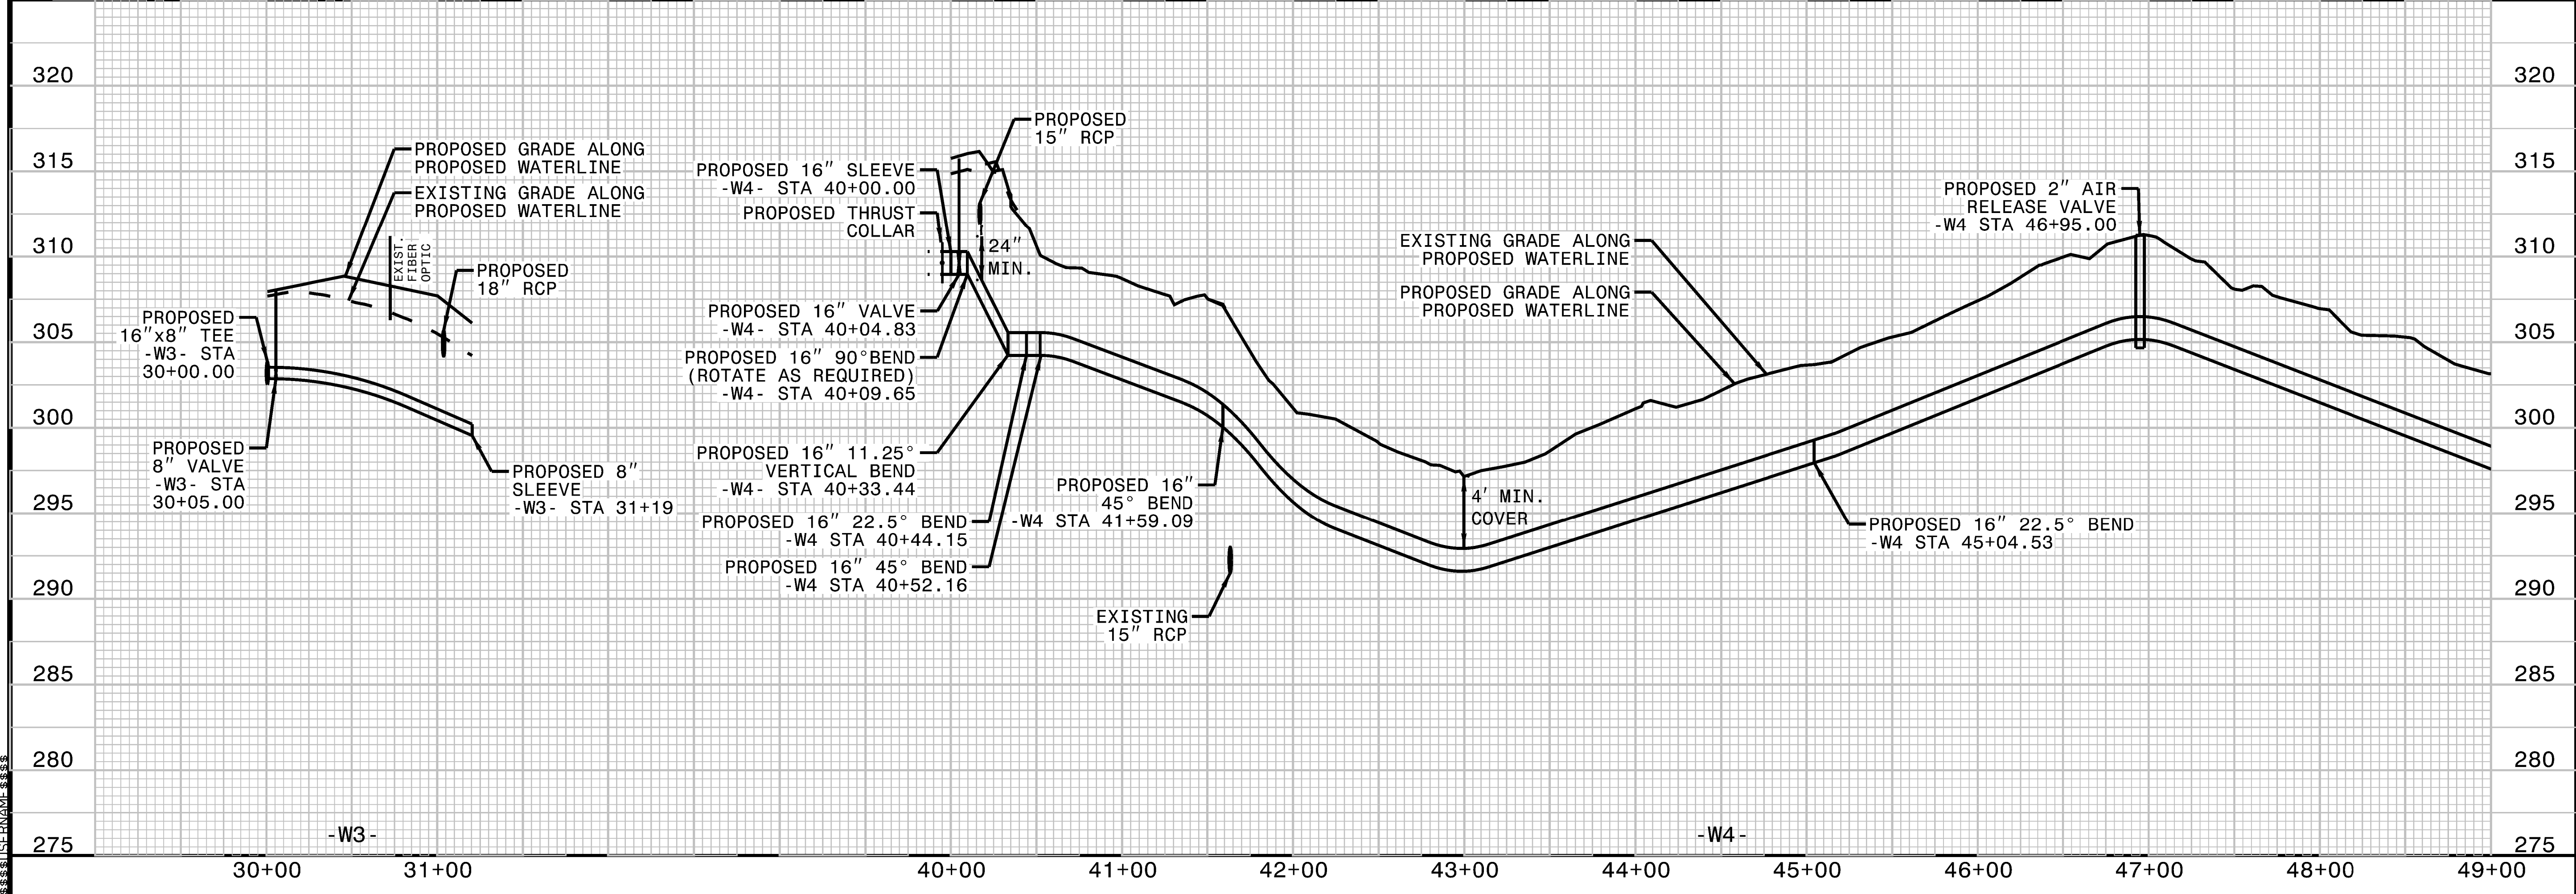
320
315
310
305
300
295
290
285
280
275

320
315
310
305
300
295
290
285
280
275

PROPOSED GRADE ALONG PROPOSED WATERLINE

EXISTING GRADE ALONG PROPOSED WATERLINE

EXIST. FIBER OPTIC

PROPOSED 18″ RCP

PROPOSED 16″x8″ TEE -W3- STA 30+00.00

PROPOSED 8″ VALVE -W3- STA 30+05.00

PROPOSED 8″ SLEEVE -W3- STA 31+19

PROPOSED 15″ RCP

PROPOSED 16″ SLEEVE -W4- STA 40+00.00

PROPOSED THRUST COLLAR

24″ MIN.

PROPOSED 16″ VALVE -W4- STA 40+04.83

PROPOSED 16″ 90°BEND (ROTATE AS REQUIRED) -W4- STA 40+09.65

PROPOSED 16″ 11.25° VERTICAL BEND -W4- STA 40+33.44

PROPOSED 16″ 22.5° BEND -W4 STA 40+44.15

PROPOSED 16″ 45° BEND -W4 STA 40+52.16

PROPOSED 16″ 45° BEND -W4 STA 41+59.09

EXISTING 15″ RCP

4′ MIN. COVER

EXISTING GRADE ALONG PROPOSED WATERLINE

PROPOSED GRADE ALONG PROPOSED WATERLINE

PROPOSED 2″ AIR RELEASE VALVE -W4 STA 46+95.00

PROPOSED 16″ 22.5° BEND -W4 STA 45+04.53

-W3-

-W4-

30+00
31+00
40+00
41+00
42+00
43+00
44+00
45+00
46+00
47+00
48+00
49+00

$$$$FILENAME$$$$